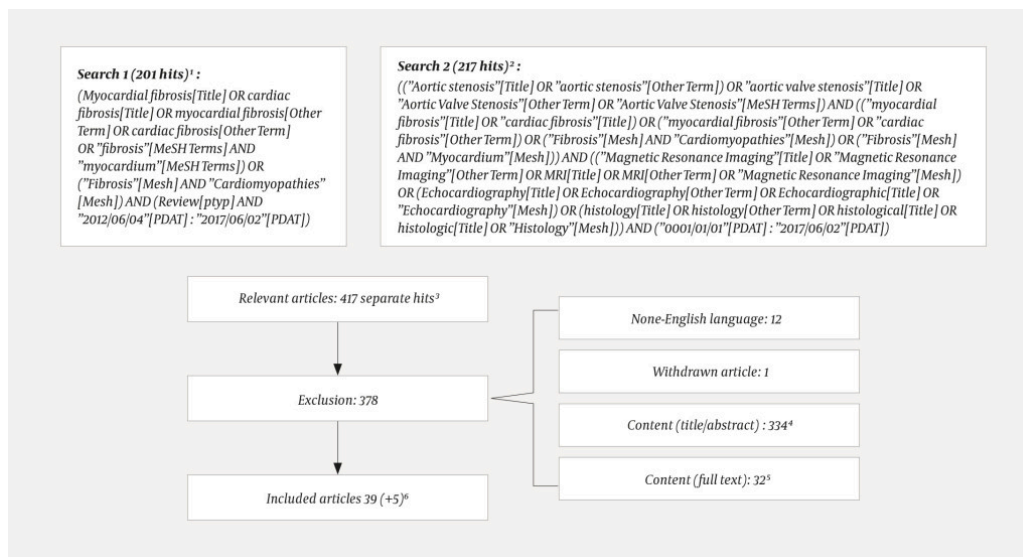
**Search 1 (201 hits)$^1$ :**
(Myocardial fibrosis[Title] OR cardiac fibrosis[Title] OR myocardial fibrosis[Other Term] OR cardiac fibrosis[Other Term] OR "fibrosis"[MeSH Terms] AND "myocardium"[MeSH Terms]) OR ("Fibrosis"[Mesh] AND "Cardiomyopathies" [Mesh]) AND (Review[ptyp] AND "2012/06/04"[PDAT] : "2017/06/02"[PDAT])

**Search 2 (217 hits)$^2$ :**
(("Aortic stenosis"[Title] OR "aortic stenosis"[Other Term] OR "aortic valve stenosis"[Title] OR "Aortic Valve Stenosis"[Other Term] OR "Aortic Valve Stenosis"[MeSH Terms]) AND (("myocardial fibrosis"[Title] OR "cardiac fibrosis"[Title]) OR ("myocardial fibrosis"[Other Term] OR "cardiac fibrosis"[Other Term]) OR ("Fibrosis"[Mesh] AND "Cardiomyopathies"[Mesh]) OR ("Fibrosis"[Mesh] AND "Myocardium"[Mesh])) AND (("Magnetic Resonance Imaging"[Title] OR "Magnetic Resonance Imaging"[Other Term] OR MRI[Title] OR MRI[Other Term] OR "Magnetic Resonance Imaging"[Mesh]) OR (Echocardiography[Title] OR Echocardiography[Other Term] OR Echocardiographic[Title] OR "Echocardiography"[Mesh]) OR (histology[Title] OR histology[Other Term] OR histological[Title] OR histologic[Title] OR "Histology"[Mesh])) AND ("0001/01/01"[PDAT] : "2017/06/02"[PDAT])

Relevant articles: 417 separate hits$^3$

Exclusion: 378

Included articles 39 (+5)$^6$

None-English language: 12

Withdrawn article: 1

Content (title/abstract) : 334$^4$

Content (full text): 32$^5$